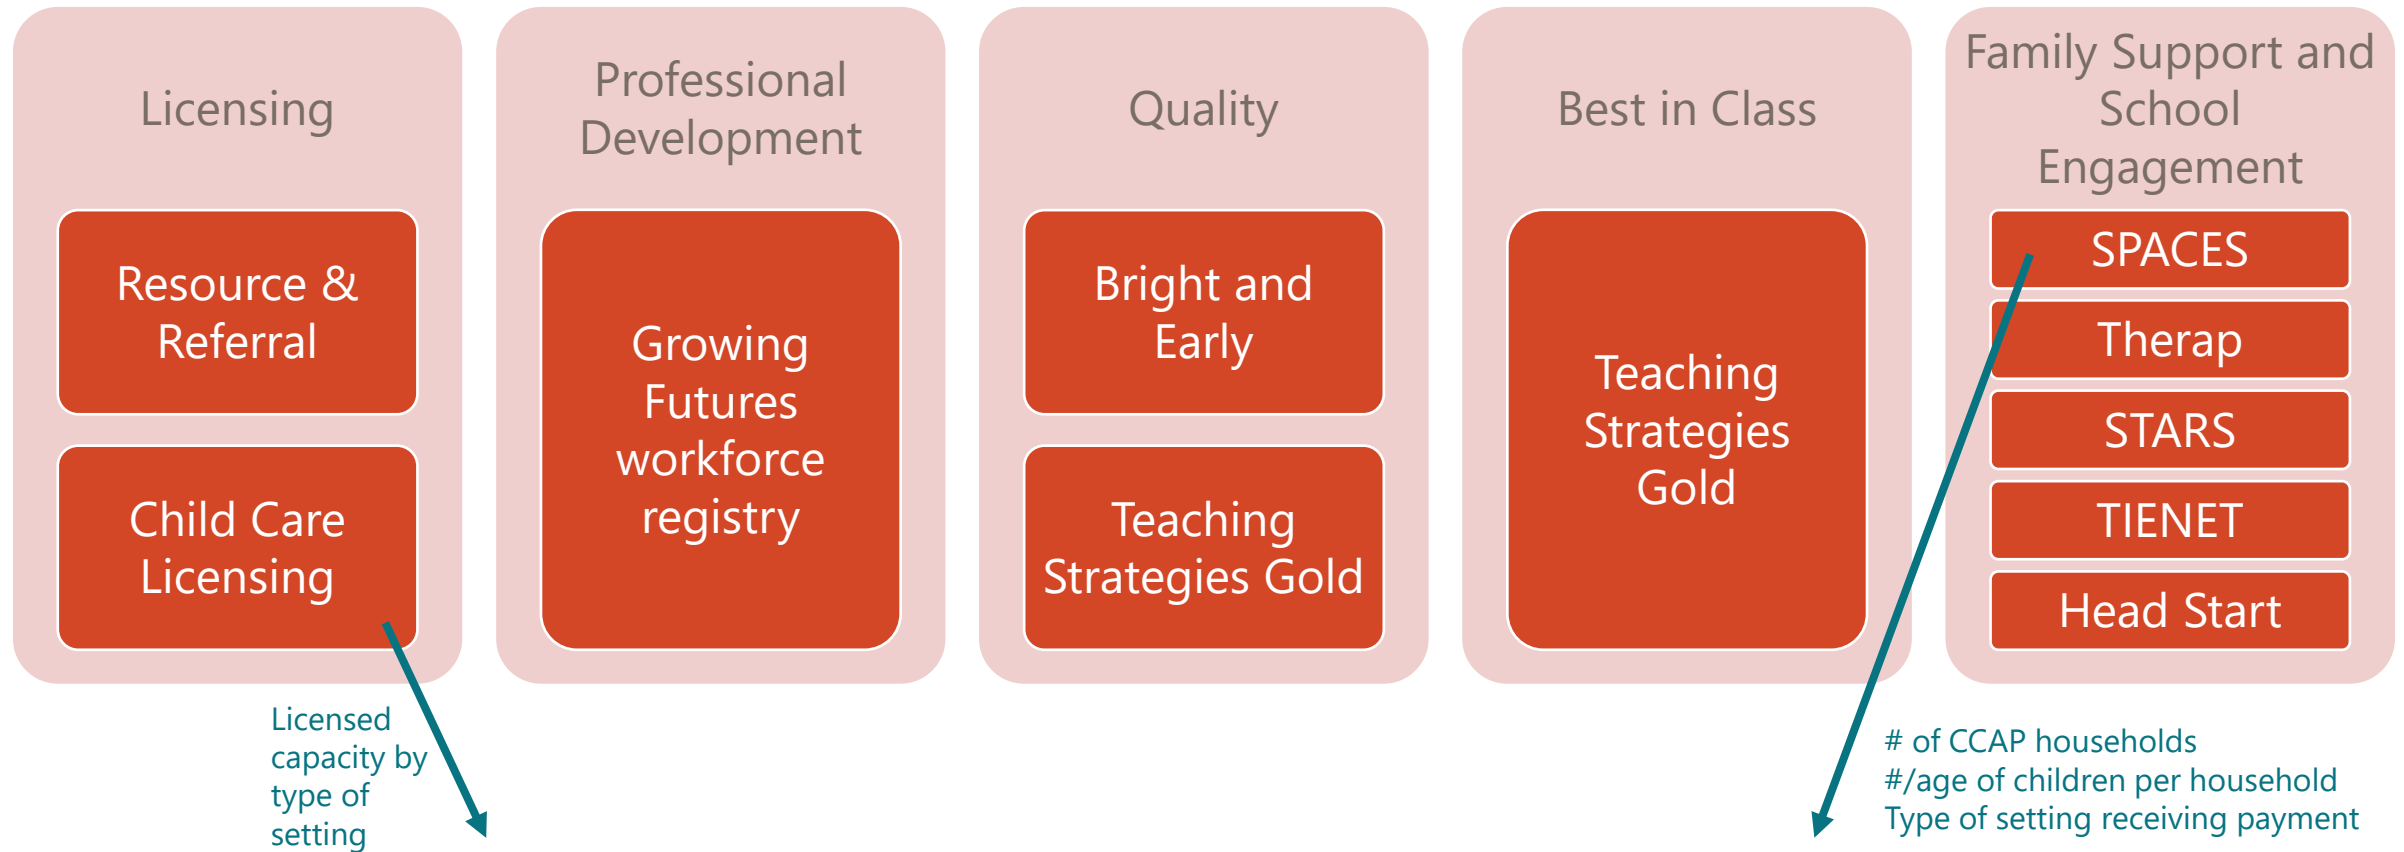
Licensing

Resource & Referral

Child Care Licensing

Professional Development

Growing Futures workforce registry

Quality

Bright and Early

Teaching Strategies Gold

Best in Class

Teaching Strategies Gold

Family Support and School Engagement

SPACES

Therap

STARS

TIENET

Head Start

Licensed capacity by type of setting

# of CCAP households
#/age of children per household
Type of setting receiving payment